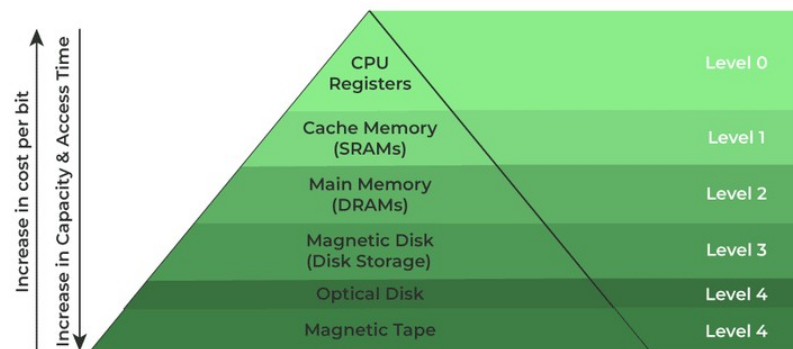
Increase in cost per bit

Increase in Capacity & Access Time

CPU Registers

Level 0

Cache Memory (SRAMs)

Level 1

Main Memory (DRAMs)

Level 2

Magnetic Disk (Disk Storage)

Level 3

Optical Disk

Level 4

Magnetic Tape

Level 4